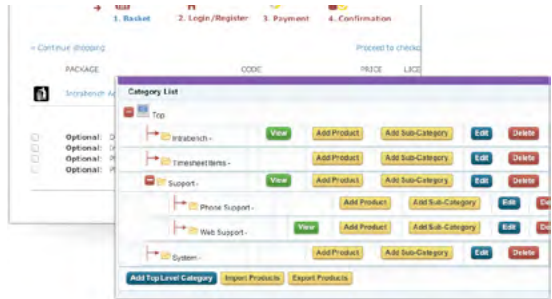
1. Basket 2. Login/Register 3. Payment 4. Confirmation

« Continue shopping

Proceed to checko

PACKAGE CODE PRICE LICE

Intrabench A

Optional: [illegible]
Optional: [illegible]
Optional: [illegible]
Optional: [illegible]

Category List

Top

Intrabench - View Add Product Add Sub-Category Edit Delete

Timesheet Items - Add Product Add Sub-Category Edit Delete

Support - View Add Product Add Sub-Category Edit Delete

Phone Support - Add Product Add Sub-Category Edit Delete

Web Support - View Add Product Add Sub-Category Edit Delete

System - Add Product Add Sub-Category Edit Delete

Add Top Level Category Import Products Export Products